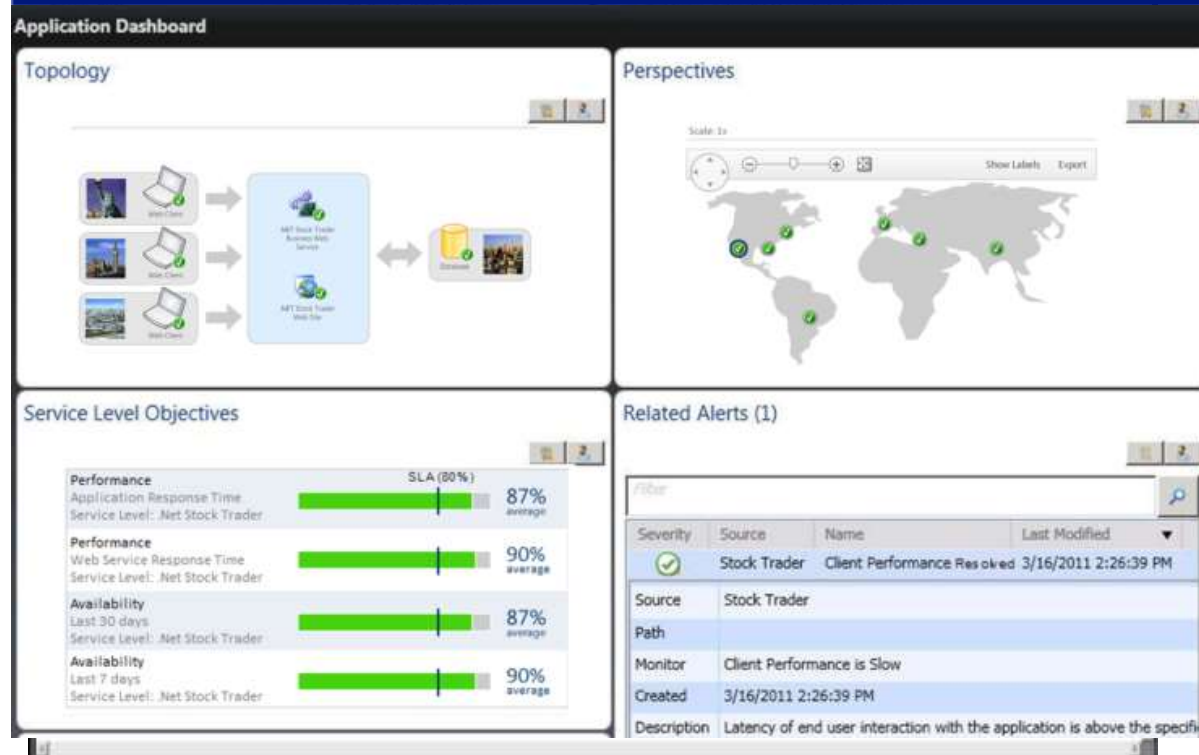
Application Dashboard

Topology

Web Client

Web Client

Web Client

.NET Stock Trader Business Web Service

.NET Stock Trader Web Site

Database

Perspectives

Scale: 1x

Show Labels Export

Service Level Objectives

SLA (80%)

| | |
|---|---|
| Performance<br>Application Response Time<br>Service Level: .Net Stock Trader | 87% average |
| Performance<br>Web Service Response Time<br>Service Level: .Net Stock Trader | 90% average |
| Availability<br>Last 30 days<br>Service Level: .Net Stock Trader | 87% average |
| Availability<br>Last 7 days<br>Service Level: .Net Stock Trader | 90% average |

Related Alerts (1)

Filter

| Severity | Source | Name | Last Modified |
|---|---|---|---|
| | Stock Trader | Client Performance Resolved | 3/16/2011 2:26:39 PM |

| | |
|---|---|
| Source | Stock Trader |
| Path | |
| Monitor | Client Performance is Slow |
| Created | 3/16/2011 2:26:39 PM |
| Description | Latency of end user interaction with the application is above the specifi |